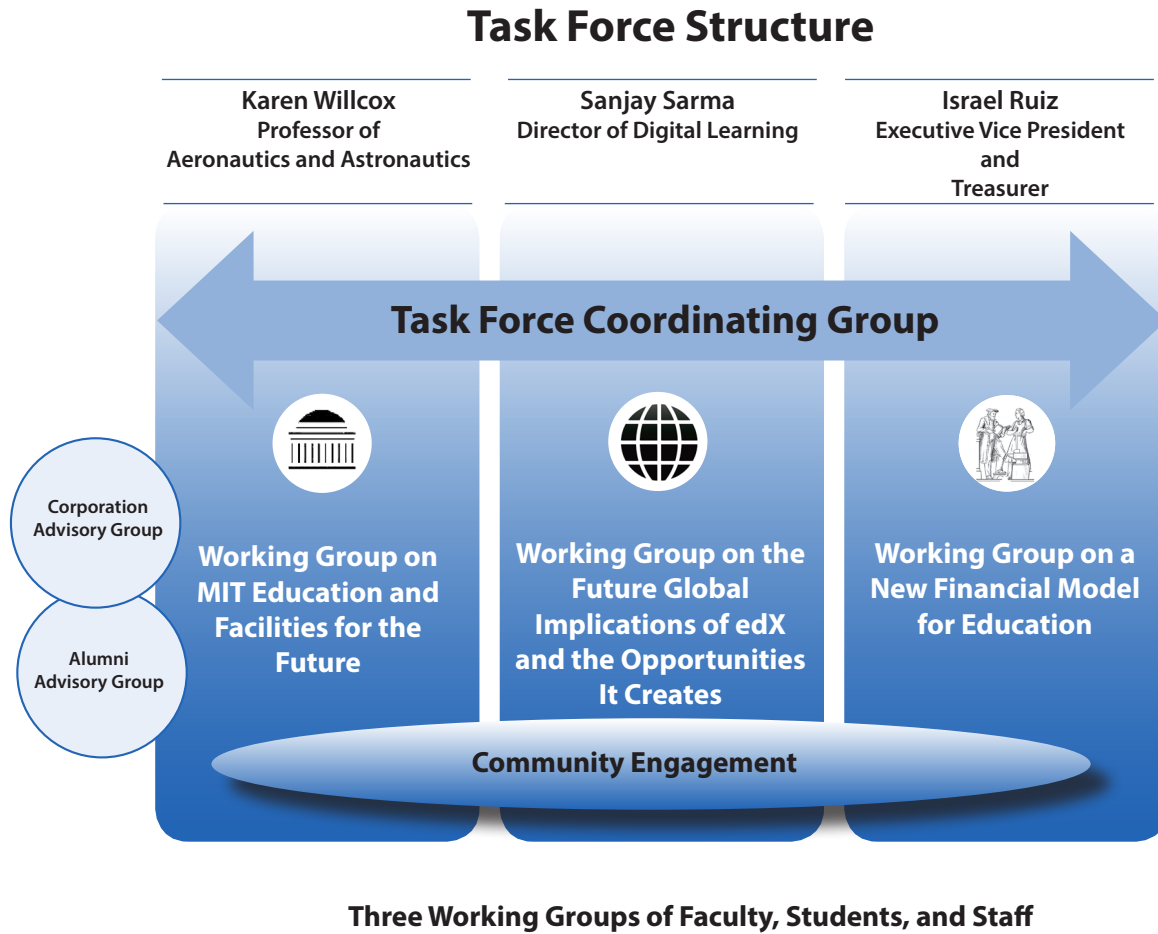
Task Force Structure

Karen Willcox
Professor of
Aeronautics and Astronautics

Sanjay Sarma
Director of Digital Learning

Israel Ruiz
Executive Vice President
and
Treasurer

Task Force Coordinating Group

Corporation Advisory Group

Alumni Advisory Group

Working Group on MIT Education and Facilities for the Future

Working Group on the Future Global Implications of edX and the Opportunities It Creates

Working Group on a New Financial Model for Education

Community Engagement

Three Working Groups of Faculty, Students, and Staff